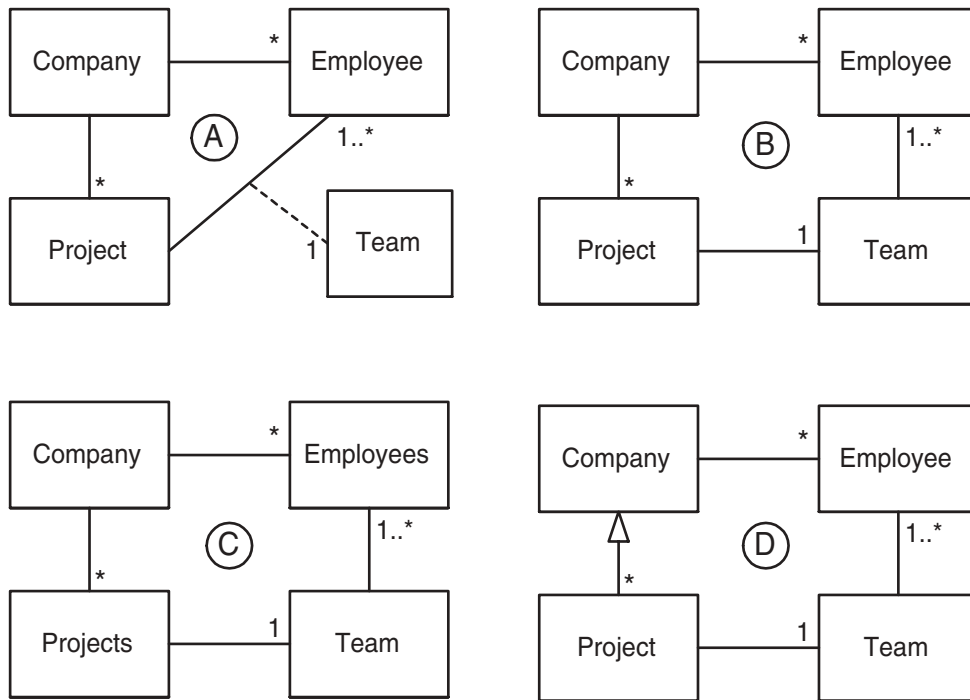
Company

*

Employee

A

1..*

*

Project

1

Team

Company

*

Employee

B

1..*

*

Project

1

Team

Company

*

Employees

C

1..*

*

Projects

1

Team

Company

*

Employee

D

1..*

*

Project

1

Team